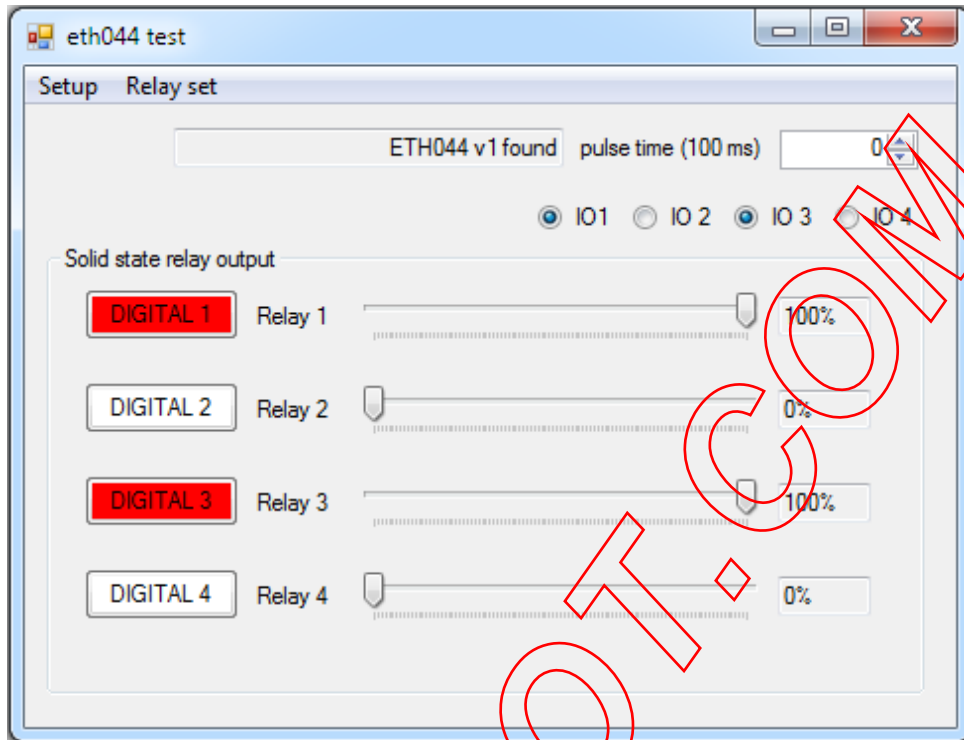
eth044 test

Setup Relay set

ETH044 v1 found pulse time (100 ms) 0

IO1 IO 2 IO 3 IO 4

Solid state relay output

DIGITAL 1 Relay 1 100%

DIGITAL 2 Relay 2 0%

DIGITAL 3 Relay 3 100%

DIGITAL 4 Relay 4 0%

OT.COM